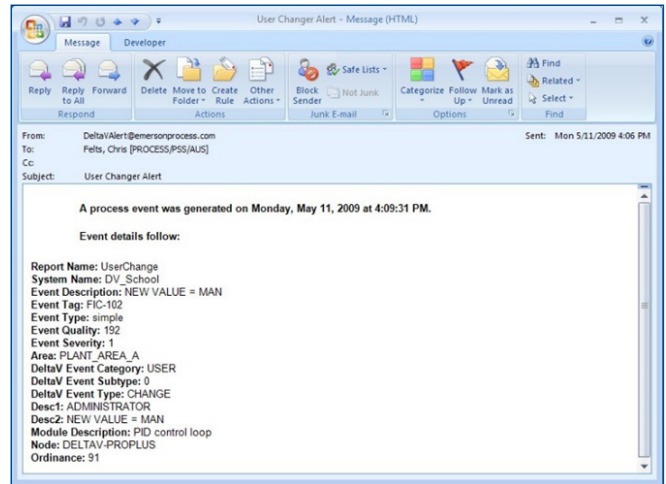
User Changer Alert - Message (HTML)

Message Developer

Reply Reply to All Forward
Respond

Delete Move to Folder Create Rule Other Actions
Actions

Block Sender Safe Lists Not Junk
Junk E-mail

Categorize Follow Up Mark as Unread
Options

Find Related Select
Find

From: DeltaVAlert@emersonprocess.com
To: Felts, Chris [PROCESS/PSS/AUS]
Cc:
Subject: User Changer Alert

Sent: Mon 5/11/2009 4:06 PM

A process event was generated on Monday, May 11, 2009 at 4:09:31 PM.

Event details follow:

Report Name: UserChange
System Name: DV_School
Event Description: NEW VALUE = MAN
Event Tag: FIC-102
Event Type: simple
Event Quality: 192
Event Severity: 1
Area: PLANT_AREA_A
DeltaV Event Category: USER
DeltaV Event Subtype: 0
DeltaV Event Type: CHANGE
Desc1: ADMINISTRATOR
Desc2: NEW VALUE = MAN
Module Description: PID control loop
Node: DELTAV-PROPLUS
Ordinance: 91